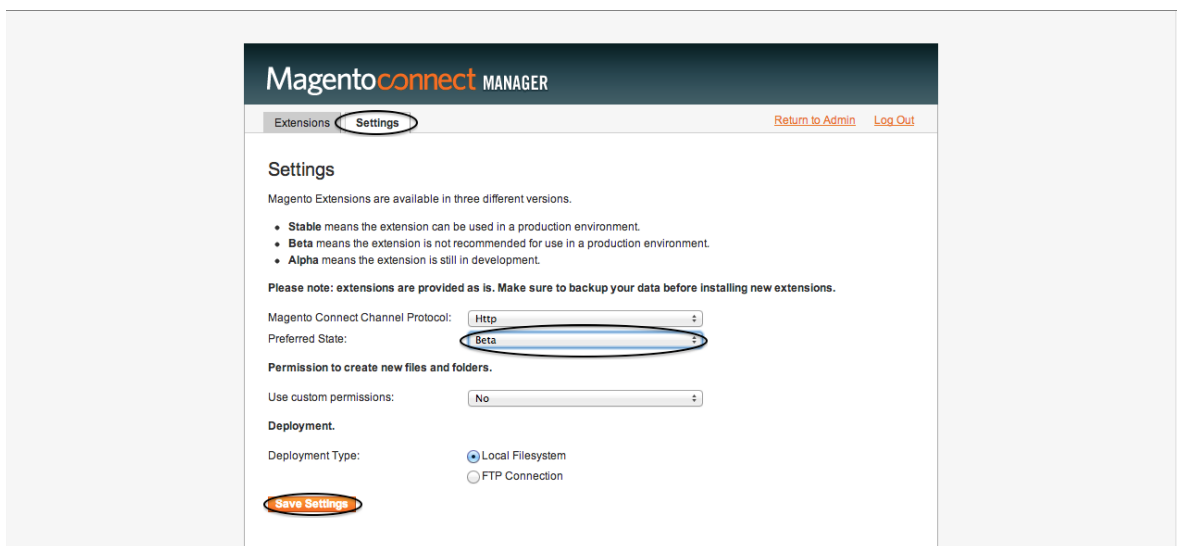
Magentoconnect MANAGER

Extensions Settings

Return to Admin Log Out

Settings

Magento Extensions are available in three different versions.

- **Stable** means the extension can be used in a production environment.
- **Beta** means the extension is not recommended for use in a production environment.
- **Alpha** means the extension is still in development.

**Please note: extensions are provided as is. Make sure to backup your data before installing new extensions.**

Magento Connect Channel Protocol: Http

Preferred State: Beta

**Permission to create new files and folders.**

Use custom permissions: No

**Deployment.**

Deployment Type: Local Filesystem

FTP Connection

Save Settings